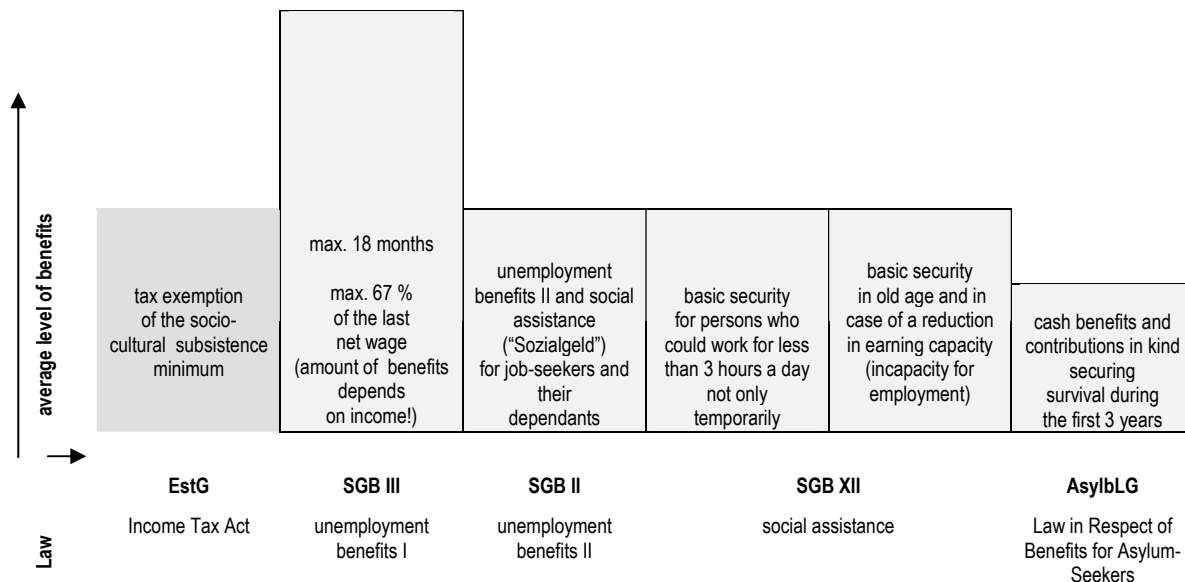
average level of benefits

tax exemption of the socio-cultural subsistence minimum

max. 18 months

max. 67 % of the last net wage (amount of benefits depends on income!)

unemployment benefits II and social assistance ("Sozialgeld") for job-seekers and their dependants

basic security for persons who could work for less than 3 hours a day not only temporarily

basic security in old age and in case of a reduction in earning capacity (incapacity for employment)

cash benefits and contributions in kind securing survival during the first 3 years

Law

EstG

Income Tax Act

SGB III

unemployment benefits I

SGB II

unemployment benefits II

SGB XII

social assistance

AsylbLG

Law in Respect of Benefits for Asylum-Seekers